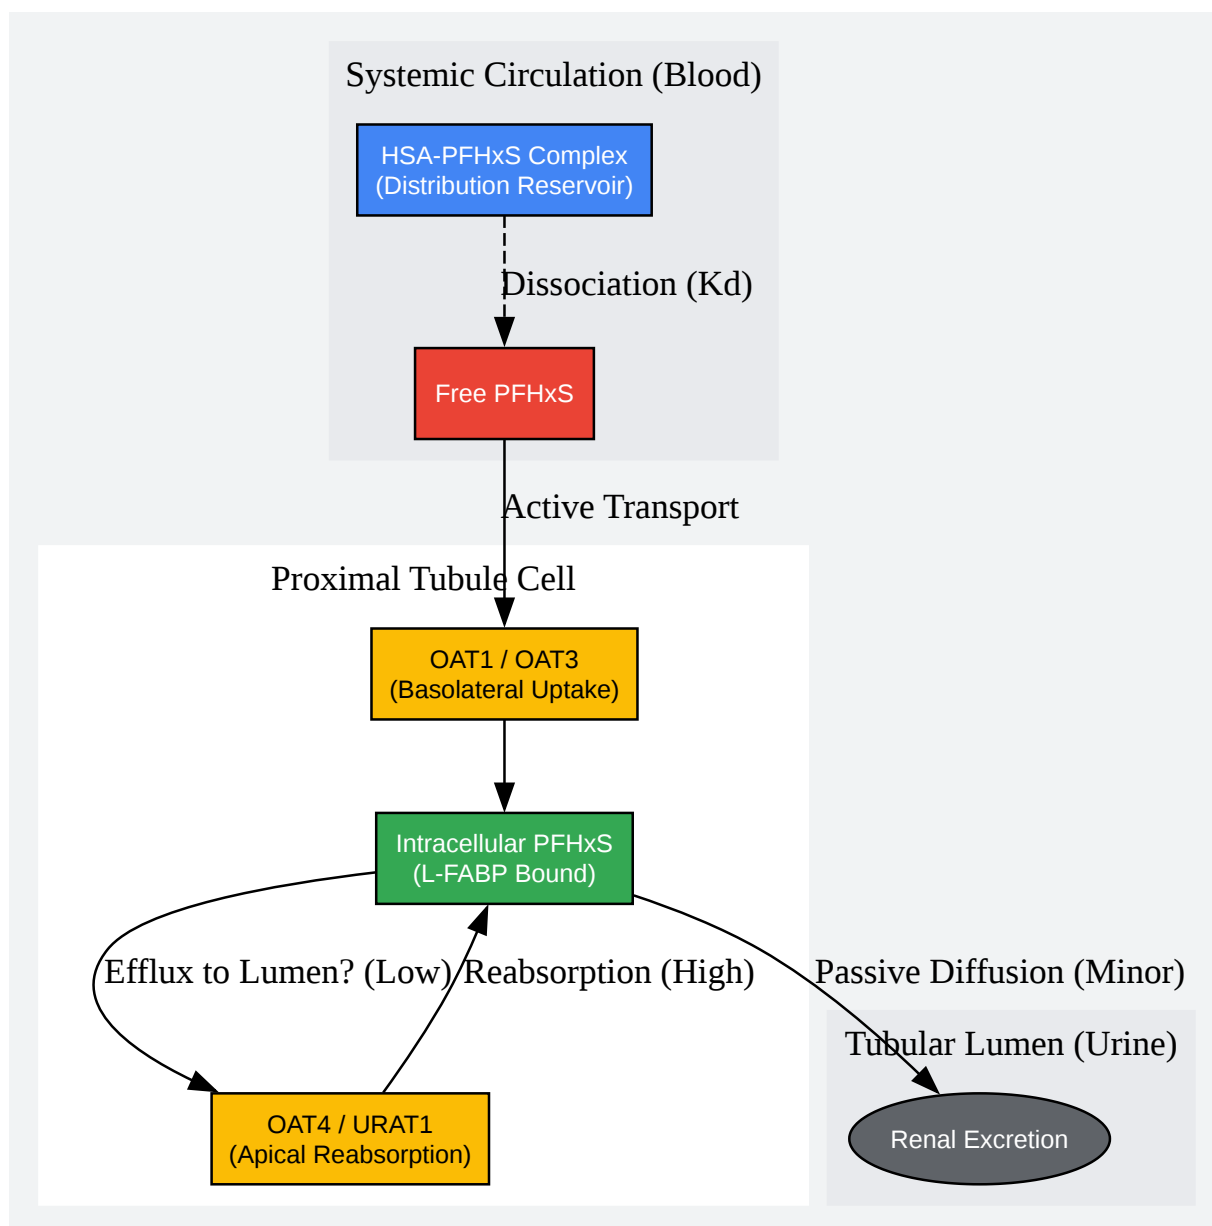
Systemic Circulation (Blood)

HSA-PFHxS Complex
(Distribution Reservoir)

Dissociation (Kd)

Free PFHxS

Active Transport

Proximal Tubule Cell

OAT1 / OAT3
(Basolateral Uptake)

Intracellular PFHxS
(L-FABP Bound)

Efflux to Lumen? (Low)

Reabsorption (High)

Passive Diffusion (Minor)

OAT4 / URAT1
(Apical Reabsorption)

Tubular Lumen (Urine)

Renal Excretion